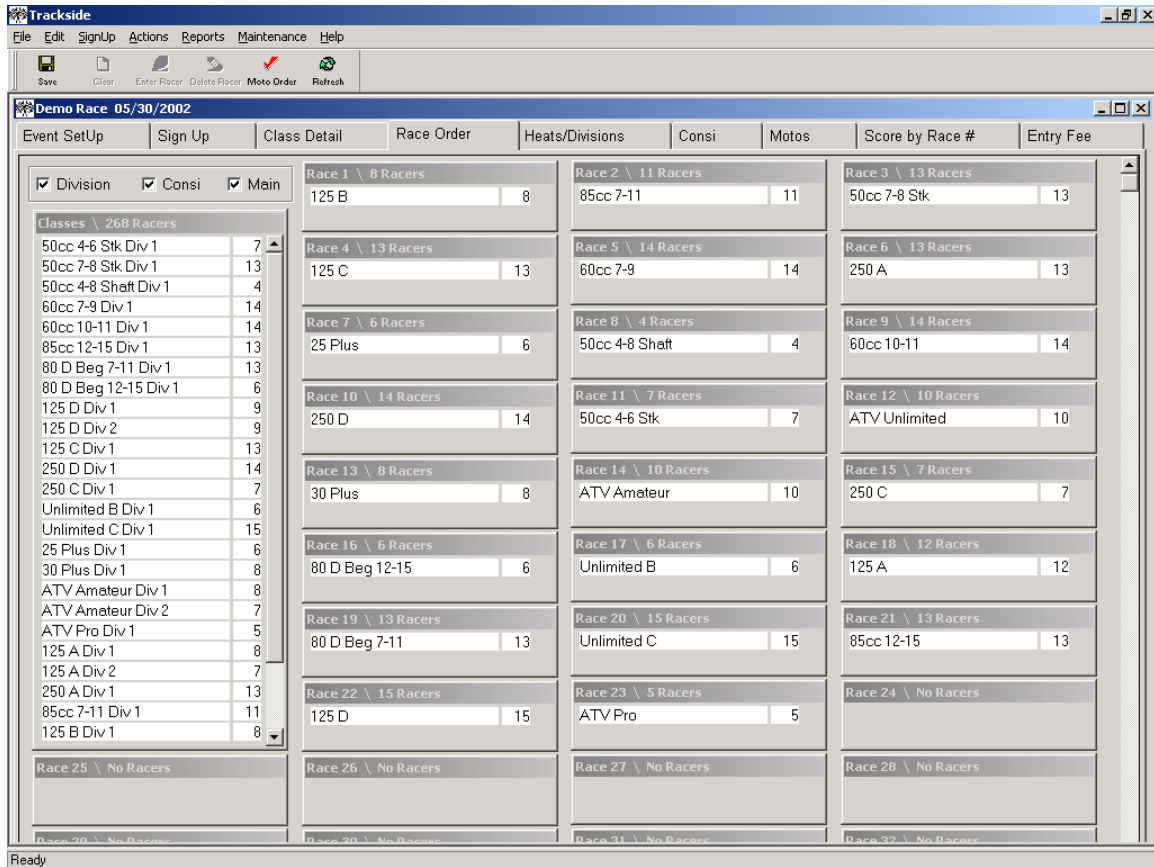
Trackside

File Edit SignUp Actions Reports Maintenance Help

Save Clear Enter Racer Delete Racer Moto Order Refresh

Demo Race 05/30/2002

Event SetUp | Sign Up | Class Detail | Race Order | Heats/Divisions | Consi | Motos | Score by Race # | Entry Fee

☑ Division ☑ Consi ☑ Main

Classes \ 268 Racers

| | |
|---|---|
| 50cc 4-6 Stk Div 1 | 7 |
| 50cc 7-8 Stk Div 1 | 13 |
| 50cc 4-8 Shaft Div 1 | 4 |
| 60cc 7-9 Div 1 | 14 |
| 60cc 10-11 Div 1 | 14 |
| 85cc 12-15 Div 1 | 13 |
| 80 D Beg 7-11 Div 1 | 13 |
| 80 D Beg 12-15 Div 1 | 6 |
| 125 D Div 1 | 9 |
| 125 D Div 2 | 9 |
| 125 C Div 1 | 13 |
| 250 D Div 1 | 14 |
| 250 C Div 1 | 7 |
| Unlimited B Div 1 | 6 |
| Unlimited C Div 1 | 15 |
| 25 Plus Div 1 | 6 |
| 30 Plus Div 1 | 8 |
| ATV Amateur Div 1 | 8 |
| ATV Amateur Div 2 | 7 |
| ATV Pro Div 1 | 5 |
| 125 A Div 1 | 8 |
| 125 A Div 2 | 7 |
| 250 A Div 1 | 13 |
| 85cc 7-11 Div 1 | 11 |
| 125 B Div 1 | 8 |

Race 1 \ 8 Racers
125 B 8

Race 2 \ 11 Racers
85cc 7-11 11

Race 3 \ 13 Racers
50cc 7-8 Stk 13

Race 4 \ 13 Racers
125 C 13

Race 5 \ 14 Racers
60cc 7-9 14

Race 6 \ 13 Racers
250 A 13

Race 7 \ 6 Racers
25 Plus 6

Race 8 \ 4 Racers
50cc 4-8 Shaft 4

Race 9 \ 14 Racers
60cc 10-11 14

Race 10 \ 14 Racers
250 D 14

Race 11 \ 7 Racers
50cc 4-6 Stk 7

Race 12 \ 10 Racers
ATV Unlimited 10

Race 13 \ 8 Racers
30 Plus 8

Race 14 \ 10 Racers
ATV Amateur 10

Race 15 \ 7 Racers
250 C 7

Race 16 \ 6 Racers
80 D Beg 12-15 6

Race 17 \ 6 Racers
Unlimited B 6

Race 18 \ 12 Racers
125 A 12

Race 19 \ 13 Racers
80 D Beg 7-11 13

Race 20 \ 15 Racers
Unlimited C 15

Race 21 \ 13 Racers
85cc 12-15 13

Race 22 \ 15 Racers
125 D 15

Race 23 \ 5 Racers
ATV Pro 5

Race 24 \ No Racers

Race 25 \ No Racers

Race 26 \ No Racers

Race 27 \ No Racers

Race 28 \ No Racers

Race 29 \ No Racers

Race 30 \ No Racers

Race 31 \ No Racers

Race 32 \ No Racers

Ready